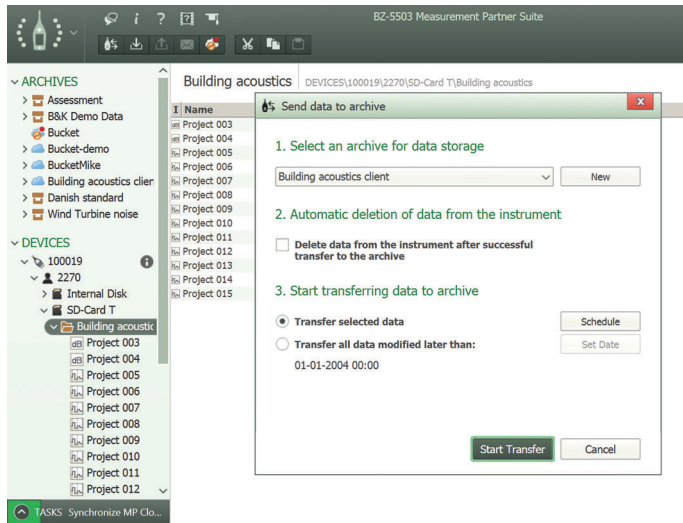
BZ-5503 Measurement Partner Suite

ARCHIVES
Assessment
B&K Demo Data
Bucket
Bucket-demo
BucketMike
Building acoustics clien
Danish standard
Wind Turbine noise

DEVICES
100019
2270
Internal Disk
SD-Card T
Building acoustic
Project 003
Project 004
Project 005
Project 006
Project 007
Project 008
Project 009
Project 010
Project 011
Project 012

TASKS Synchronize MP Clo...

Building acoustics DEVICES\100019\2270\SD-Card T\Building acoustics

I Name
Project 003
Project 004
Project 005
Project 006
Project 007
Project 008
Project 009
Project 010
Project 011
Project 012
Project 013
Project 014
Project 015

Send data to archive

1. Select an archive for data storage

Building acoustics client

New

2. Automatic deletion of data from the instrument

Delete data from the instrument after successful transfer to the archive

3. Start transferring data to archive

Transfer selected data

Schedule

Transfer all data modified later than:

Set Date

01-01-2004 00:00

Start Transfer

Cancel